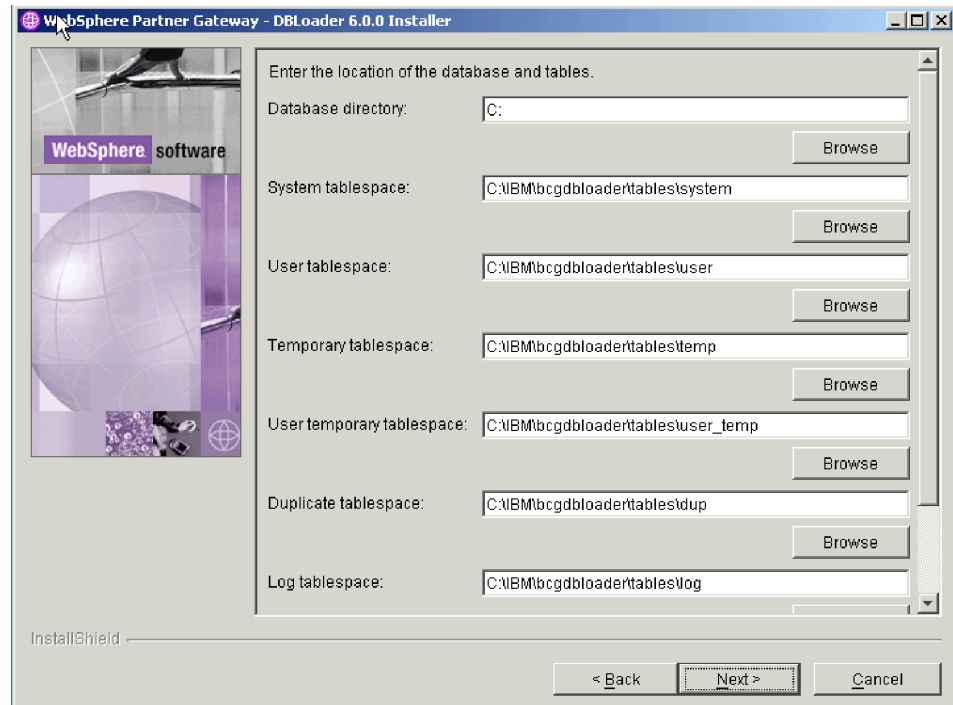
WebSphere Partner Gateway - DBLoader 6.0.0 Installer

WebSphere software

Enter the location of the database and tables.

Database directory: C:

Browse

System tablespace: C:\IBM\bcgdbloader\tables\system

Browse

User tablespace: C:\IBM\bcgdbloader\tables\user

Browse

Temporary tablespace: C:\IBM\bcgdbloader\tables\temp

Browse

User temporary tablespace: C:\IBM\bcgdbloader\tables\user_temp

Browse

Duplicate tablespace: C:\IBM\bcgdbloader\tables\dup

Browse

Log tablespace: C:\IBM\bcgdbloader\tables\log

InstallShield

< Back  Next >  Cancel